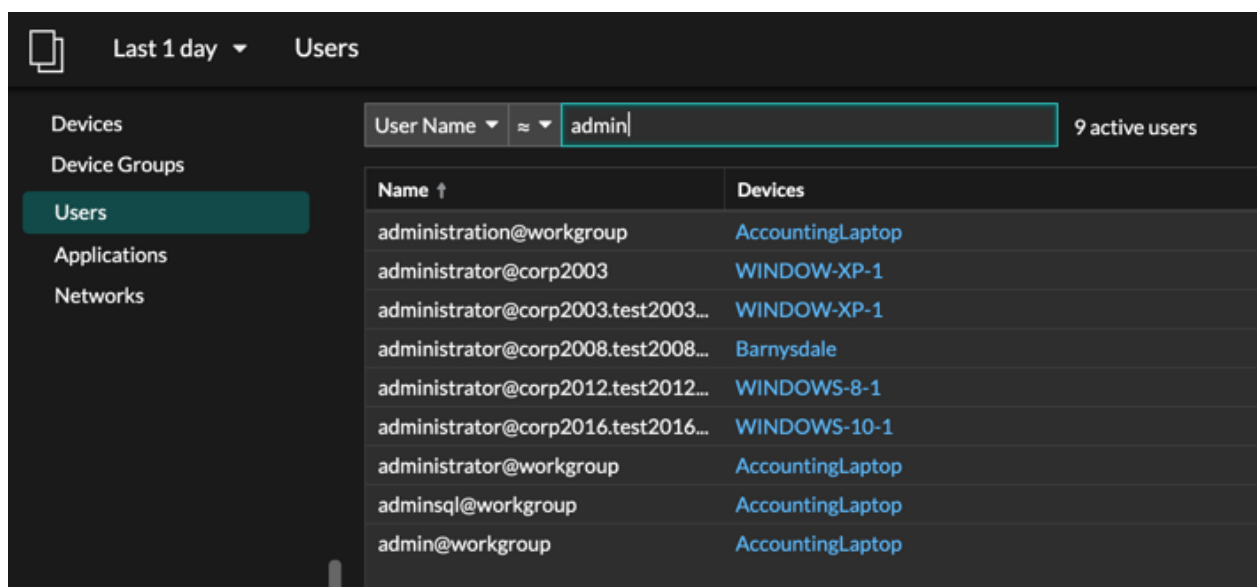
Last 1 day ▾ Users

Devices
Device Groups
Users
Applications
Networks

User Name ▾ ≈ ▾ admin

9 active users

| Name ↑ | Devices |
|---|---|
| administration@workgroup | AccountingLaptop |
| administrator@corp2003 | WINDOW-XP-1 |
| administrator@corp2003.test2003... | WINDOW-XP-1 |
| administrator@corp2008.test2008... | Barnysdale |
| administrator@corp2012.test2012... | WINDOWS-8-1 |
| administrator@corp2016.test2016... | WINDOWS-10-1 |
| administrator@workgroup | AccountingLaptop |
| adminsql@workgroup | AccountingLaptop |
| admin@workgroup | AccountingLaptop |